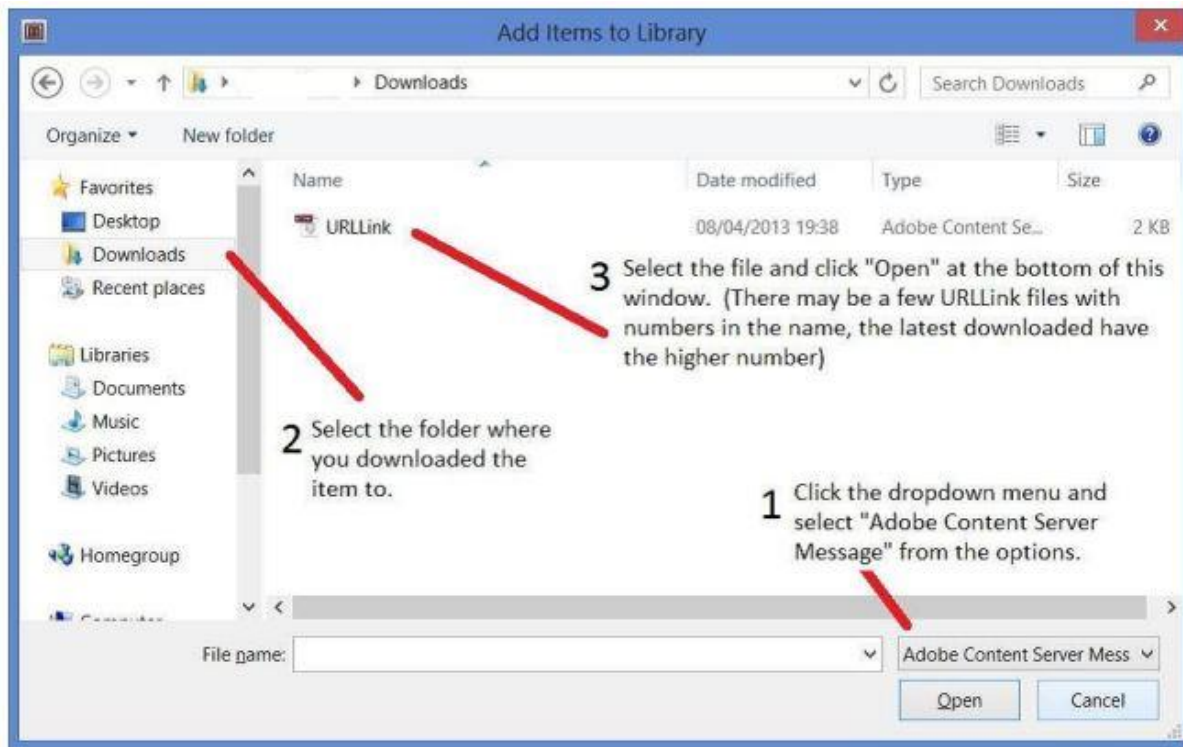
Add Items to Library

Downloads

Search Downloads

Organize ▾ New folder

Favorites
Desktop
Downloads
Recent places

Libraries
Documents
Music
Pictures
Videos

Homegroup

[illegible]

| Name | Date modified | Type | Size |
|---|---|---|---|
| URLLink | 08/04/2013 19:38 | Adobe Content Se... | 2 KB |

3 Select the file and click "Open" at the bottom of this window. (There may be a few URLLink files with numbers in the name, the latest downloaded have the higher number)

2 Select the folder where you downloaded the item to.

1 Click the dropdown menu and select "Adobe Content Server Message" from the options.

File name:

Adobe Content Server Mess

Open

Cancel